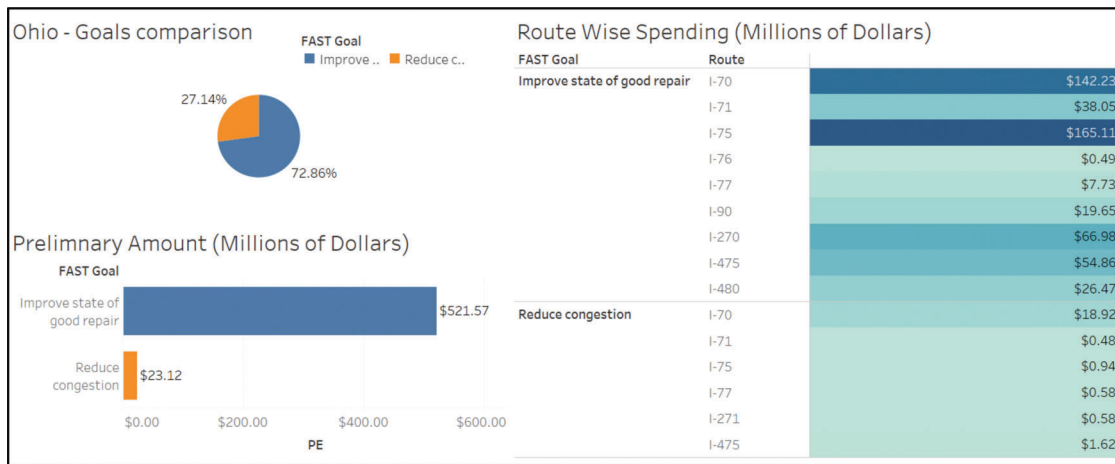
Ohio - Goals comparison

FAST Goal
Improve .. Reduce c..

27.14%
72.86%

Prelimnary Amount (Millions of Dollars)

FAST Goal

| FAST Goal | PE |
|---|---|
| Improve state of good repair | $521.57 |
| Reduce congestion | $23.12 |

$0.00 $200.00 $400.00 $600.00
PE

Route Wise Spending (Millions of Dollars)

| FAST Goal | Route | |
|---|---|---|
| Improve state of good repair | I-70 | $142.23 |
| | I-71 | $38.05 |
| | I-75 | $165.11 |
| | I-76 | $0.49 |
| | I-77 | $7.73 |
| | I-90 | $19.65 |
| | I-270 | $66.98 |
| | I-475 | $54.86 |
| | I-480 | $26.47 |
| Reduce congestion | I-70 | $18.92 |
| | I-71 | $0.48 |
| | I-75 | $0.94 |
| | I-77 | $0.58 |
| | I-271 | $0.58 |
| | I-475 | $1.62 |